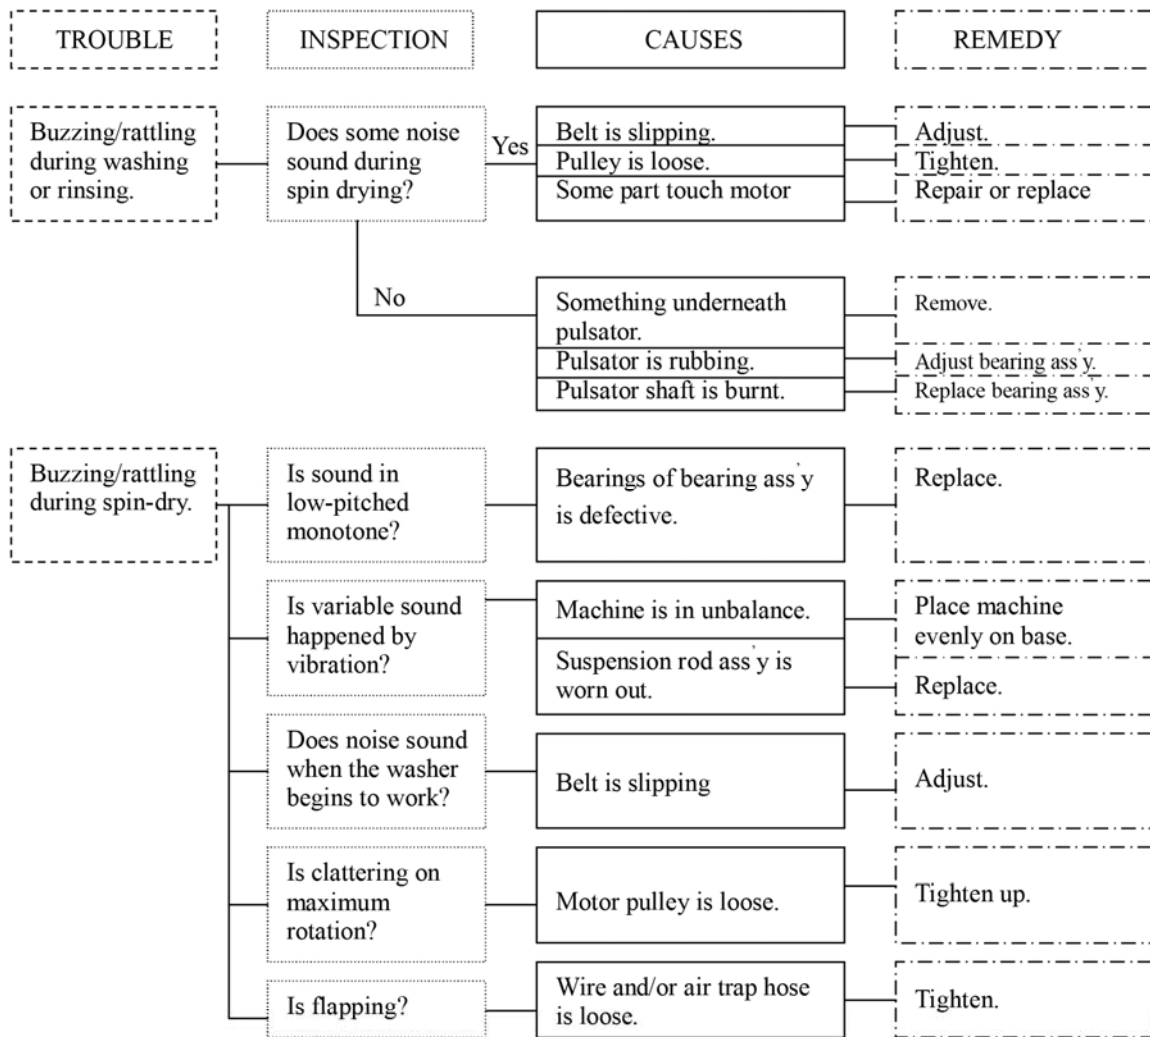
TROUBLE

INSPECTION

CAUSES

REMEDY

Buzzing/rattling during washing or rinsing.

Does some noise sound during spin drying?

Yes

Belt is slipping.

Adjust.

Pulley is loose.

Tighten.

Some part touch motor

Repair or replace

No

Something underneath pulsator.

Remove.

Pulsator is rubbing.

Adjust bearing ass'y.

Pulsator shaft is burnt.

Replace bearing ass'y.

Buzzing/rattling during spin-dry.

Is sound in low-pitched monotone?

Bearings of bearing ass'y is defective.

Replace.

Is variable sound happened by vibration?

Machine is in unbalance.

Place machine evenly on base.

Suspension rod ass'y is worn out.

Replace.

Does noise sound when the washer begins to work?

Belt is slipping

Adjust.

Is clattering on maximum rotation?

Motor pulley is loose.

Tighten up.

Is flapping?

Wire and/or air trap hose is loose.

Tighten.